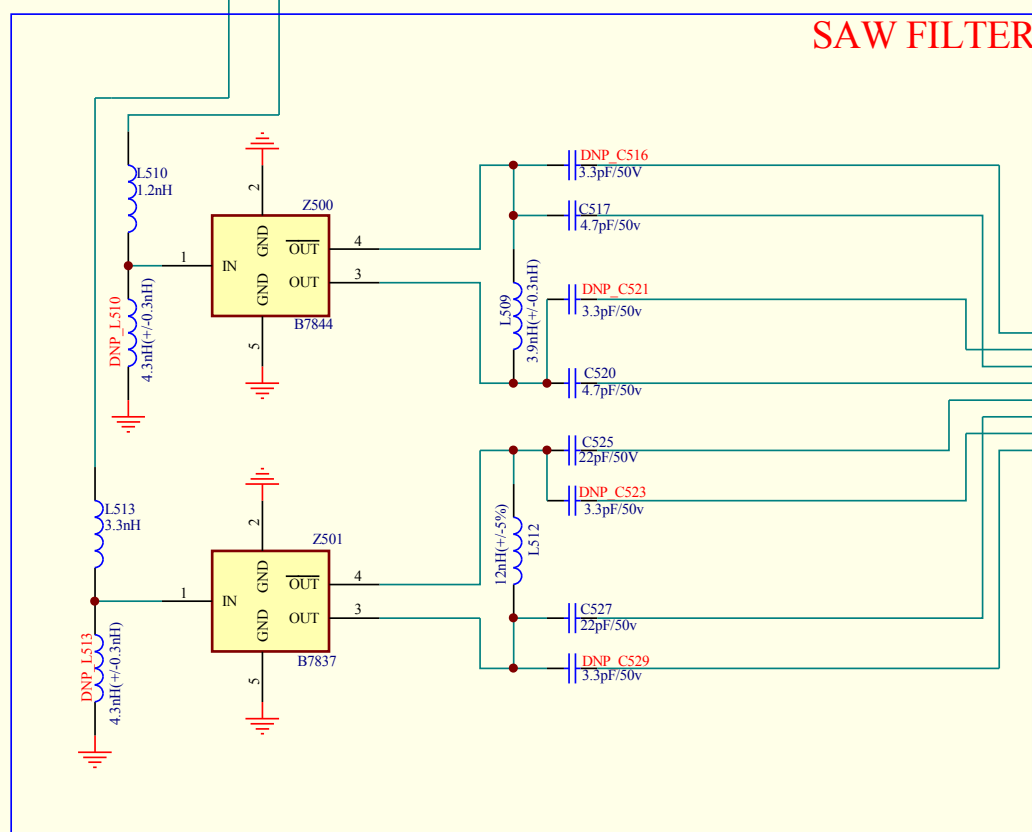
SAW FILTER

L510
1.2nH

DNP_L510
4.3nH(+/-0.3nH)

2
GND
IN
1
GND
5
Z500
$\overline{OUT}$
4
OUT
3
B7844

DNP_C516
3.3pF/50V
C517
4.7pF/50v
L509
3.9nH(+/-0.3nH)
DNP_C521
3.3pF/50v
C520
4.7pF/50v

L513
3.3nH

DNP_L513
4.3nH(+/-0.3nH)

2
GND
IN
1
GND
5
Z501
$\overline{OUT}$
4
OUT
3
B7837

C525
22pF/50V
DNP_C523
3.3pF/50v
12nH(+/-5%)
L512
C527
22pF/50v
DNP_C529
3.3pF/50v